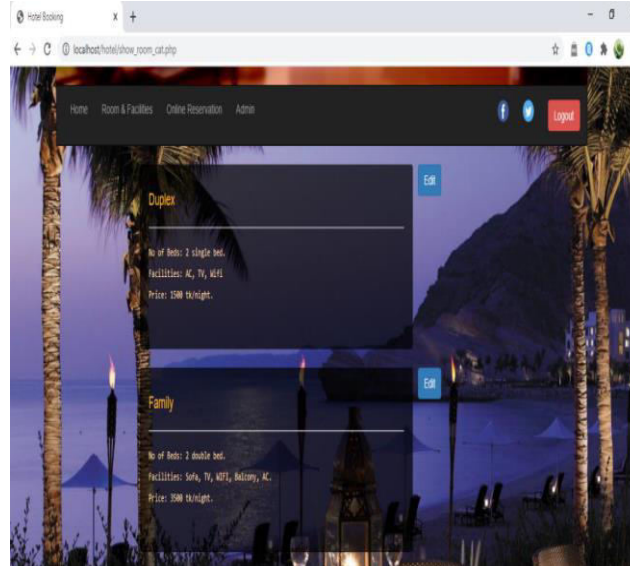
Hotel Booking
localhost/hotel/show_room_cat.php

Home Room & Facilities Online Reservation Admin

Logout

Duplex

Edit

No of Beds: 2 single bed.

Facilities: AC, TV, Wifi

Price: 1500 tk/night.

Family

Edit

No of Beds: 2 double bed.

Facilities: Sofa, TV, WIFI, Balcony, AC.

Price: 3500 tk/night.